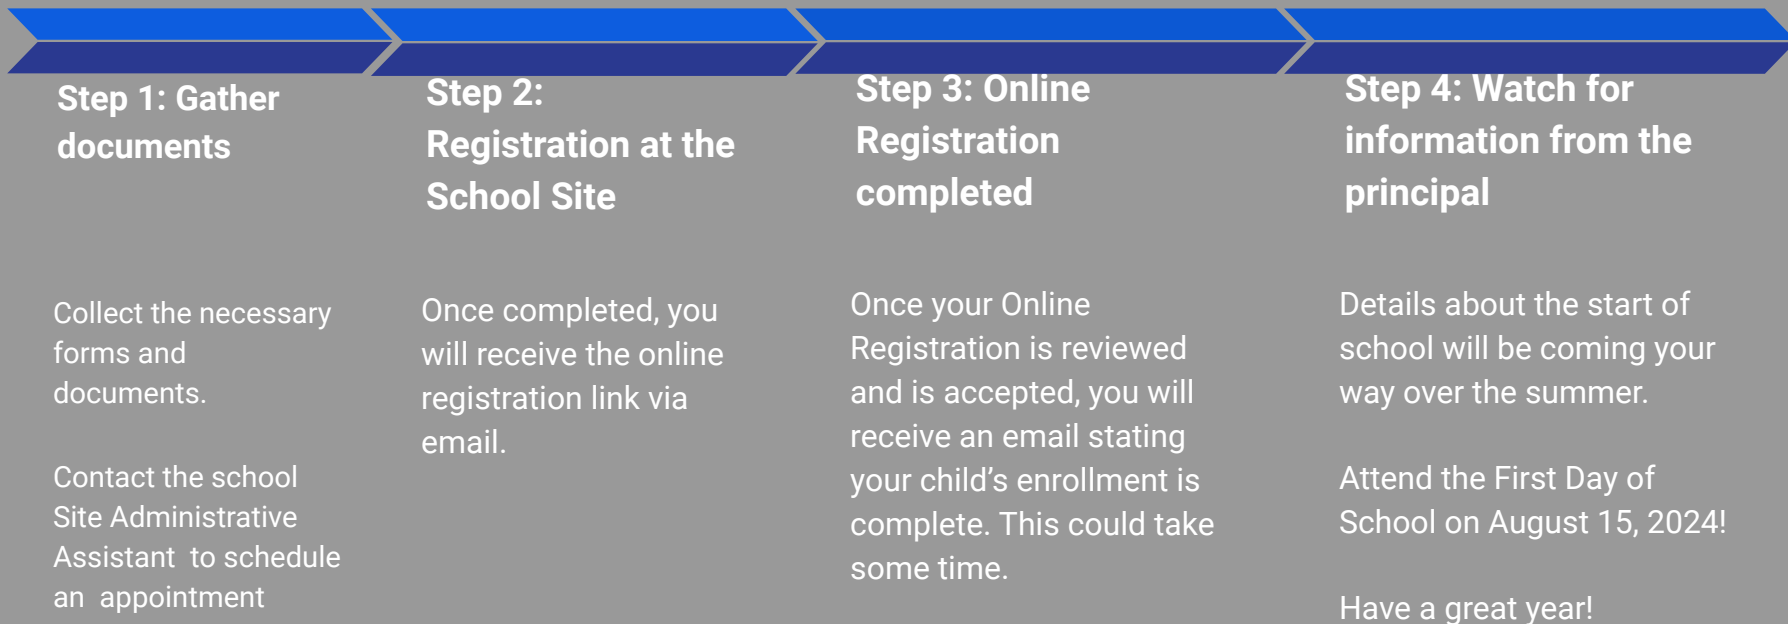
Step 1: Gather documents

Collect the necessary forms and documents.

Contact the school Site Administrative Assistant to schedule an appointment

Step 2: Registration at the School Site

Once completed, you will receive the online registration link via email.

Step 3: Online Registration completed

Once your Online Registration is reviewed and is accepted, you will receive an email stating your child’s enrollment is complete. This could take some time.

Step 4: Watch for information from the principal

Details about the start of school will be coming your way over the summer.

Attend the First Day of School on August 15, 2024!

Have a great year!